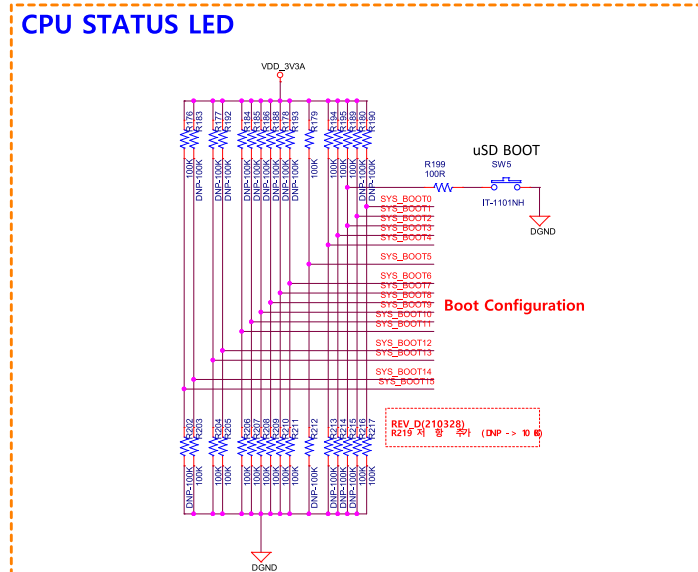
CPU STATUS LED

VDD_3V3A

R176 R183 R177 R182 R184 R185 R186 R187 R188 R178 R193 R179 R194 R195 R189 R190 R190

100K DNP-100K 100K DNP-100K DNP-100K DNP-100K DNP-100K DNP-100K DNP-100K DNP-100K 100K 100K 100K DNP-100K DNP-100K DNP-100K DNP-100K

R199
100R

uSD BOOT
SW5

IT-1101NH

DGND

SYS_BOOT0
SYS_BOOT1
SYS_BOOT2
SYS_BOOT3
SYS_BOOT4
SYS_BOOT5
SYS_BOOT6
SYS_BOOT7
SYS_BOOT8
SYS_BOOT9
SYS_BOOT10
SYS_BOOT11
SYS_BOOT12
SYS_BOOT13
SYS_BOOT14
SYS_BOOT15

Boot Configuration

REV_D(210328)
R219 저 항 추가 (DNP -> 10 K)

R202 R203 R204 R205 R206 R207 R208 R209 R210 R211 R212 R213 R214 R215 R216 R217

DNP-100K 100K DNP-100K 100K 100K 100K 100K 100K 100K 100K DNP-100K DNP-100K DNP-100K DNP-100K DNP-100K 100K

DGND